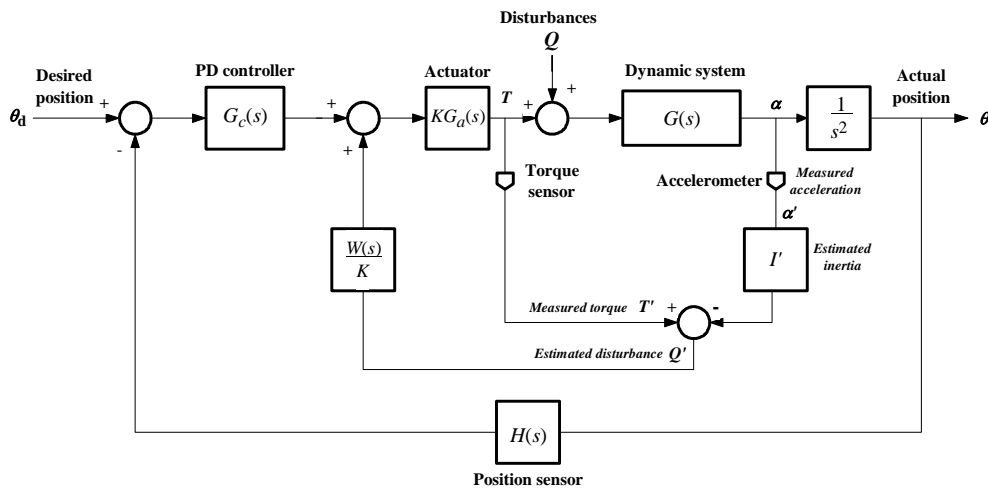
Disturbances
$Q$
Desired position
$\theta_d$
+
-
PD controller
$G_c(s)$
+
+
Actuator
$KG_a(s)$
$T$
+
+
Dynamic system
$G(s)$
$\alpha$
$\frac{1}{s^2}$
Actual position
$\theta$
Torque sensor
Accelerometer
Measured acceleration
$\alpha'$
$\frac{W(s)}{K}$
$I'$
Estimated inertia
Measured torque $T'$
+
-
Estimated disturbance $Q'$
$H(s)$
Position sensor